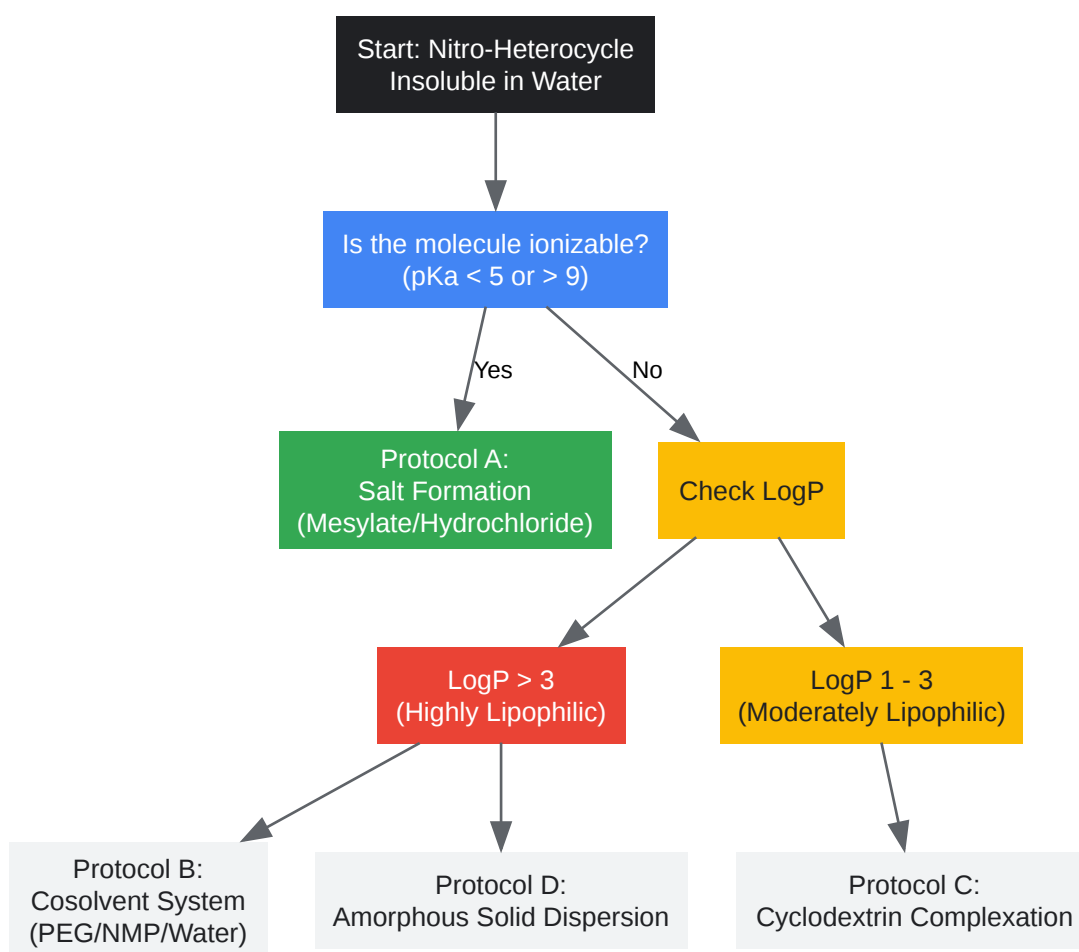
Start: Nitro-Heterocycle Insoluble in Water

Is the molecule ionizable? (pKa < 5 or > 9)

Yes

No

Protocol A: Salt Formation (Mesylate/Hydrochloride)

Check LogP

LogP > 3 (Highly Lipophilic)

LogP 1 - 3 (Moderately Lipophilic)

Protocol B: Cosolvent System (PEG/NMP/Water)

Protocol D: Amorphous Solid Dispersion

Protocol C: Cyclodextrin Complexation